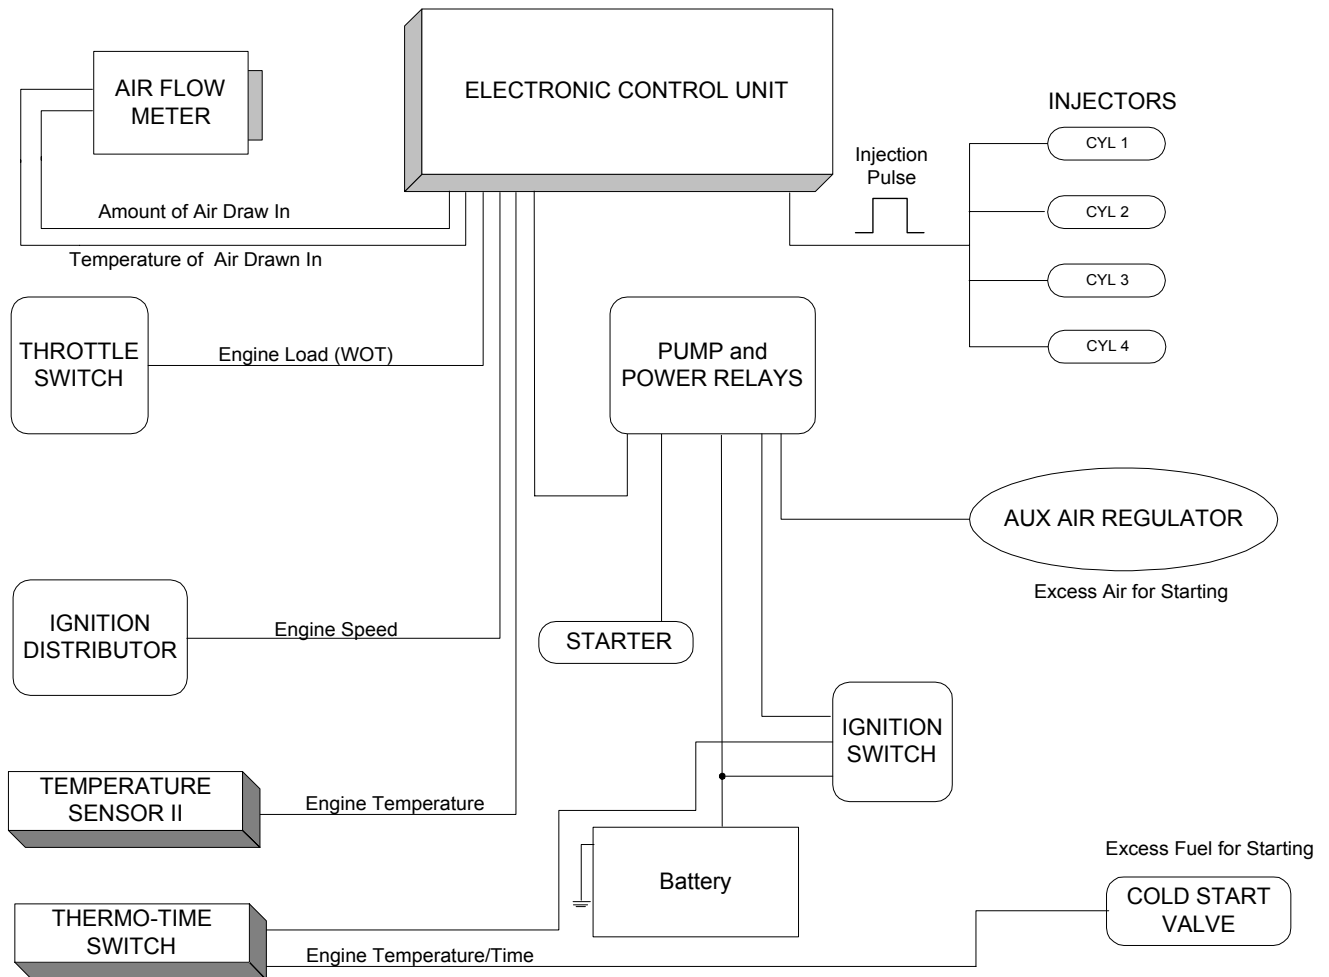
ELECTRONIC CONTROL UNIT

AIR FLOW METER

INJECTORS

Injection Pulse

CYL 1

CYL 2

CYL 3

CYL 4

Amount of Air Draw In

Temperature of Air Drawn In

THROTTLE SWITCH

Engine Load (WOT)

PUMP and POWER RELAYS

AUX AIR REGULATOR

Excess Air for Starting

IGNITION DISTRIBUTOR

Engine Speed

STARTER

IGNITION SWITCH

TEMPERATURE SENSOR II

Engine Temperature

Battery

Excess Fuel for Starting

THERMO-TIME SWITCH

COLD START VALVE

Engine Temperature/Time